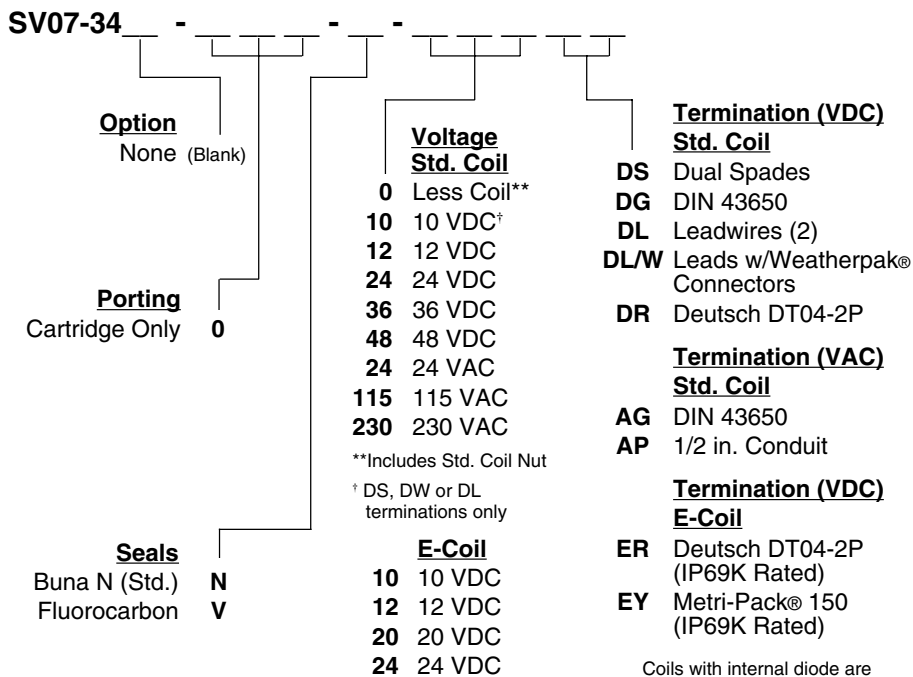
SV07-34__ - __ __ __ - __ - __ __ __ __ __

Option
None (Blank)

Porting
Cartridge Only 0

Seals
Buna N (Std.) N
Fluorocarbon V

Voltage
Std. Coil
0 Less Coil**
10 10 VDC†
12 12 VDC
24 24 VDC
36 36 VDC
48 48 VDC
24 24 VAC
115 115 VAC
230 230 VAC

**Includes Std. Coil Nut

† DS, DW or DL terminations only

E-Coil
10 10 VDC
12 12 VDC
20 20 VDC
24 24 VDC

Termination (VDC)
Std. Coil
DS Dual Spades
DG DIN 43650
DL Leadwires (2)
DL/W Leads w/Weatherpak® Connectors
DR Deutsch DT04-2P

Termination (VAC)
Std. Coil
AG DIN 43650
AP 1/2 in. Conduit

Termination (VDC)
E-Coil
ER Deutsch DT04-2P (IP69K Rated)
EY Metri-Pack® 150 (IP69K Rated)

Coils with internal diode are